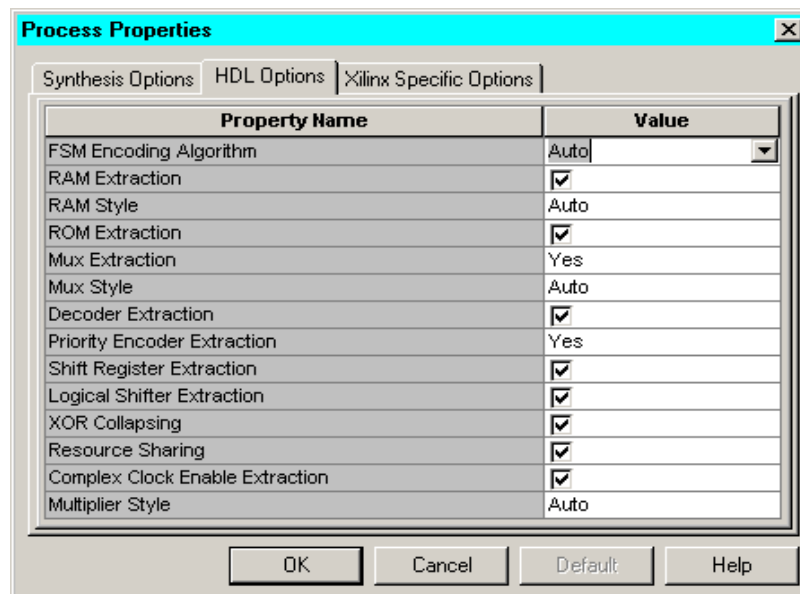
Process Properties

Synthesis Options | HDL Options | Xilinx Specific Options

| Property Name | Value |
|---|---|
| FSM Encoding Algorithm | Auto |
| RAM Extraction | ☑ |
| RAM Style | Auto |
| ROM Extraction | ☑ |
| Mux Extraction | Yes |
| Mux Style | Auto |
| Decoder Extraction | ☑ |
| Priority Encoder Extraction | Yes |
| Shift Register Extraction | ☑ |
| Logical Shifter Extraction | ☑ |
| XOR Collapsing | ☑ |
| Resource Sharing | ☑ |
| Complex Clock Enable Extraction | ☑ |
| Multiplier Style | Auto |

OK | Cancel | Default | Help